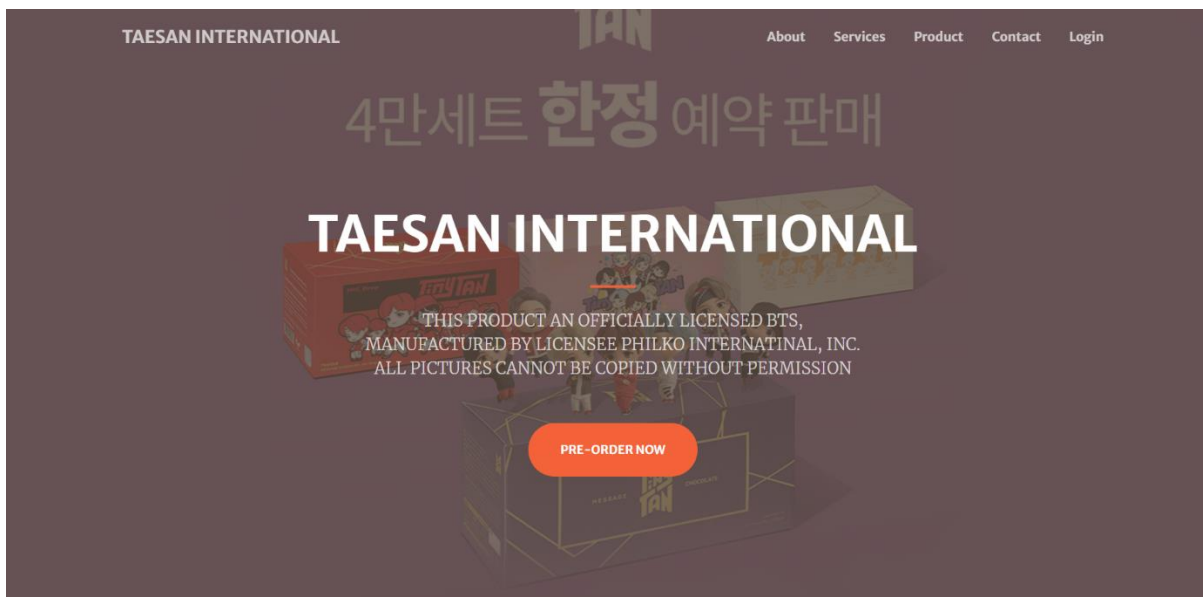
TAESAN INTERNATIONAL

About Services Product Contact Login

4만세트 한정 예약 판매

TAESAN INTERNATIONAL

THIS PRODUCT AN OFFICIALLY LICENSED BTS, MANUFACTURED BY LICENSEE PHILKO INTERNATINAL, INC. ALL PICTURES CANNOT BE COPIED WITHOUT PERMISSION

PRE-ORDER NOW